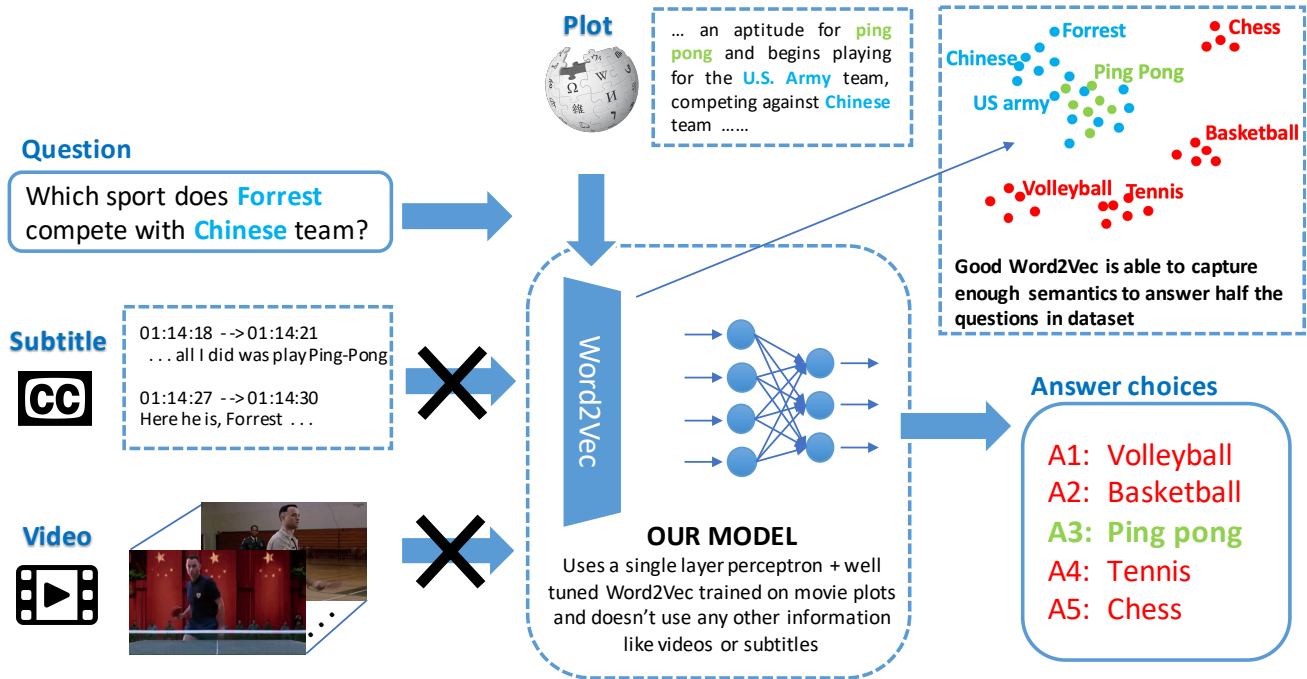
Plot

… an aptitude for ping pong and begins playing for the U.S. Army team, competing against Chinese team ……

Forrest
Chess
Chinese
Ping Pong
US army
Basketball
Volleyball
Tennis

Good Word2Vec is able to capture enough semantics to answer half the questions in dataset

Question

Which sport does Forrest compete with Chinese team?

Subtitle

CC

01:14:18 -->01:14:21
. . . all I did was play Ping-Pong

01:14:27 -->01:14:30
Here he is, Forrest . . .

Word2Vec

Video

OUR MODEL
Uses a single layer perceptron + well tuned Word2Vec trained on movie plots and doesn't use any other information like videos or subtitles

Answer choices

A1: Volleyball
A2: Basketball
A3: Ping pong
A4: Tennis
A5: Chess